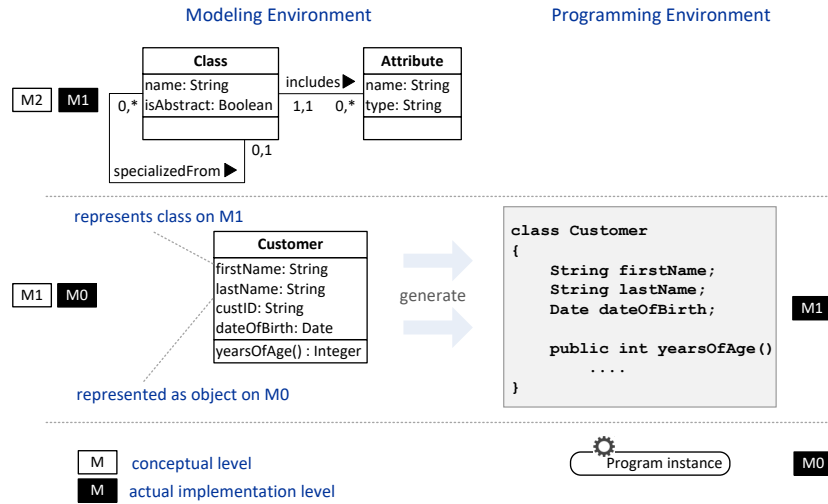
Modeling Environment

Programming Environment

M2 M1

| Class |
|---|
| name: String<br>isAbstract: Boolean |
| |

includes ▶

1,1 0,*

0,*

| Attribute |
|---|
| name: String<br>type: String |
| |

0,1

specializedFrom ▶

represents class on M1

M1 M0

| Customer |
|---|
| firstName: String<br>lastName: String<br>custID: String<br>dateOfBirth: Date |
| yearsOfAge() : Integer |

generate

represented as object on M0

class Customer
{
String firstName;
String lastName;
Date dateOfBirth;

public int yearsOfAge()
....
}

M1

M conceptual level

M actual implementation level

Program instance

M0